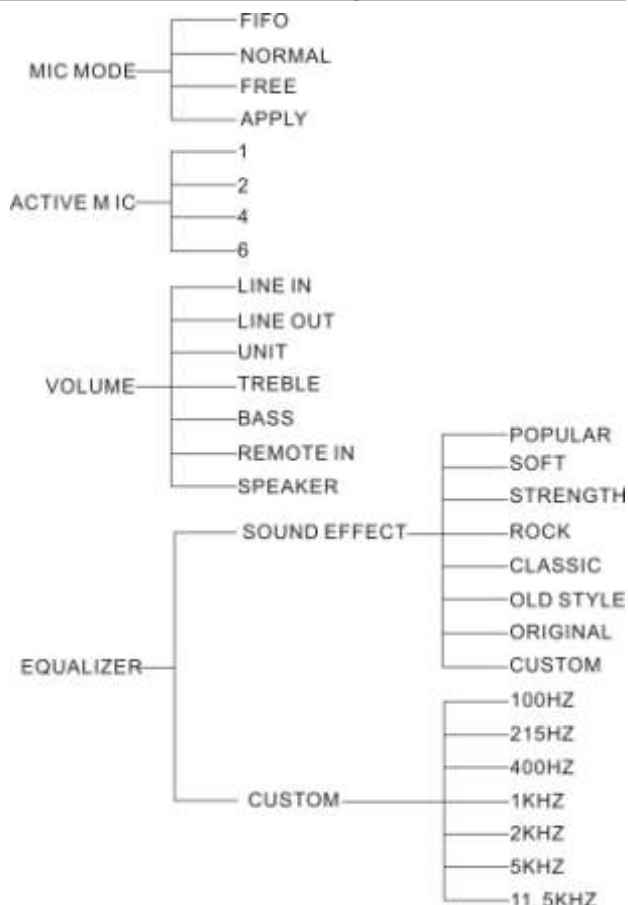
MIC MODE
FIFO
NORMAL
FREE
APPLY

ACTIVE M IC
1
2
4
6

VOLUME
LINE IN
LINE OUT
UNIT
TREBLE
BASS
REMOTE IN
SPEAKER

EQUALIZER
SOUND EFFECT
POPULAR
SOFT
STRENGTH
ROCK
CLASSIC
OLD STYLE
ORIGINAL
CUSTOM

CUSTOM
100HZ
215HZ
400HZ
1KHZ
2KHZ
5KHZ
11.5KHZ